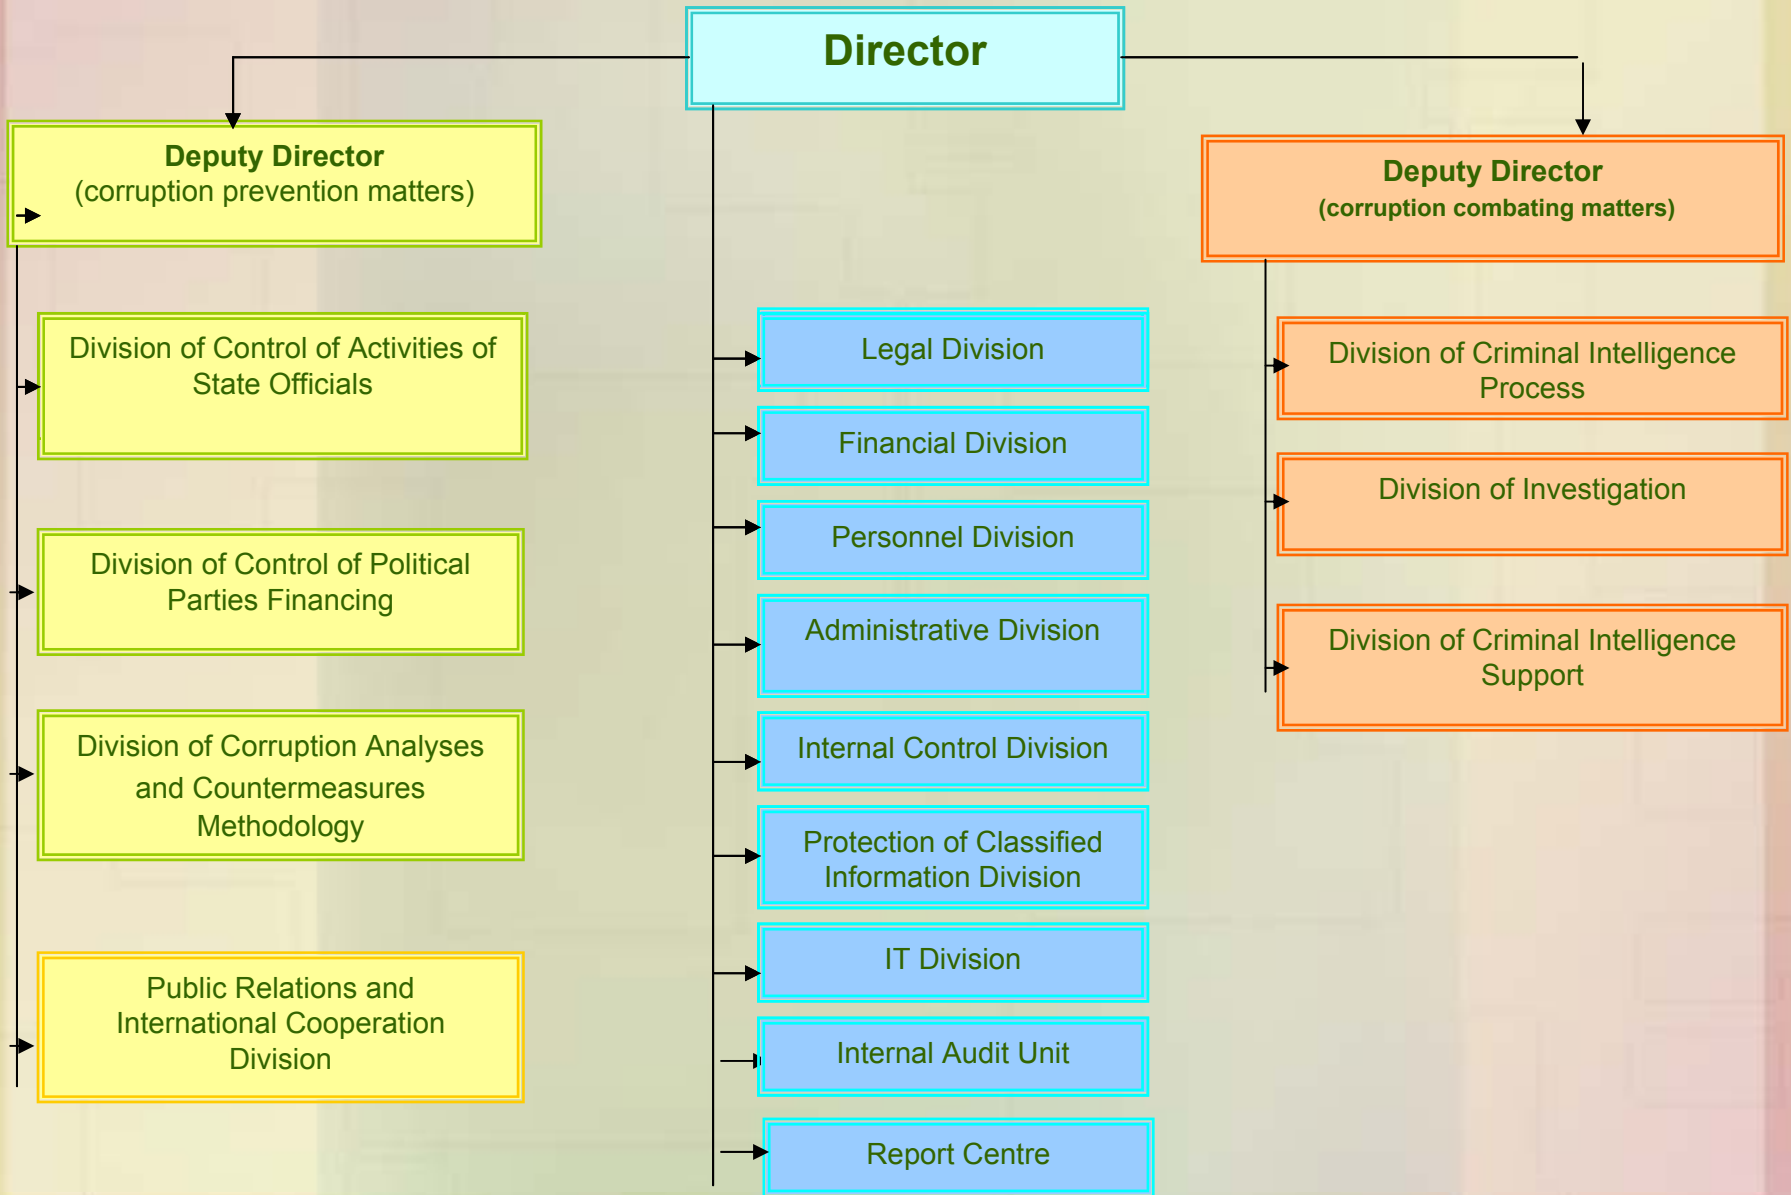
Director

Deputy Director
(corruption prevention matters)

Division of Control of Activities of State Officials

Division of Control of Political Parties Financing

Division of Corruption Analyses and Countermeasures Methodology

Public Relations and International Cooperation Division

Legal Division

Financial Division

Personnel Division

Administrative Division

Internal Control Division

Protection of Classified Information Division

IT Division

Internal Audit Unit

Report Centre

Deputy Director
(corruption combating matters)

Division of Criminal Intelligence Process

Division of Investigation

Division of Criminal Intelligence Support